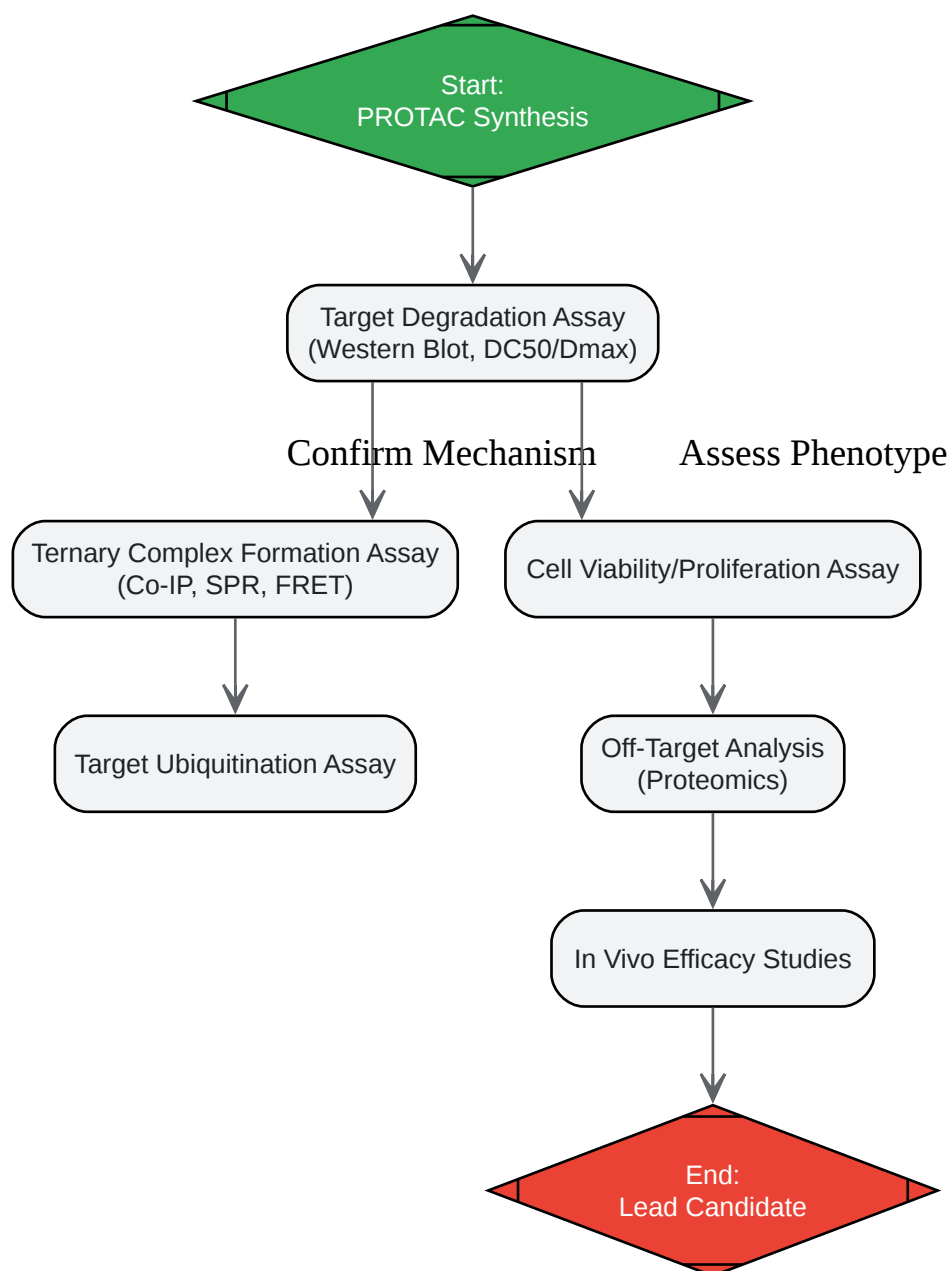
Start:
PROTAC Synthesis

Target Degradation Assay
(Western Blot, DC50/Dmax)

Confirm Mechanism

Assess Phenotype

Ternary Complex Formation Assay
(Co-IP, SPR, FRET)

Cell Viability/Proliferation Assay

Target Ubiquitination Assay

Off-Target Analysis
(Proteomics)

In Vivo Efficacy Studies

End:
Lead Candidate